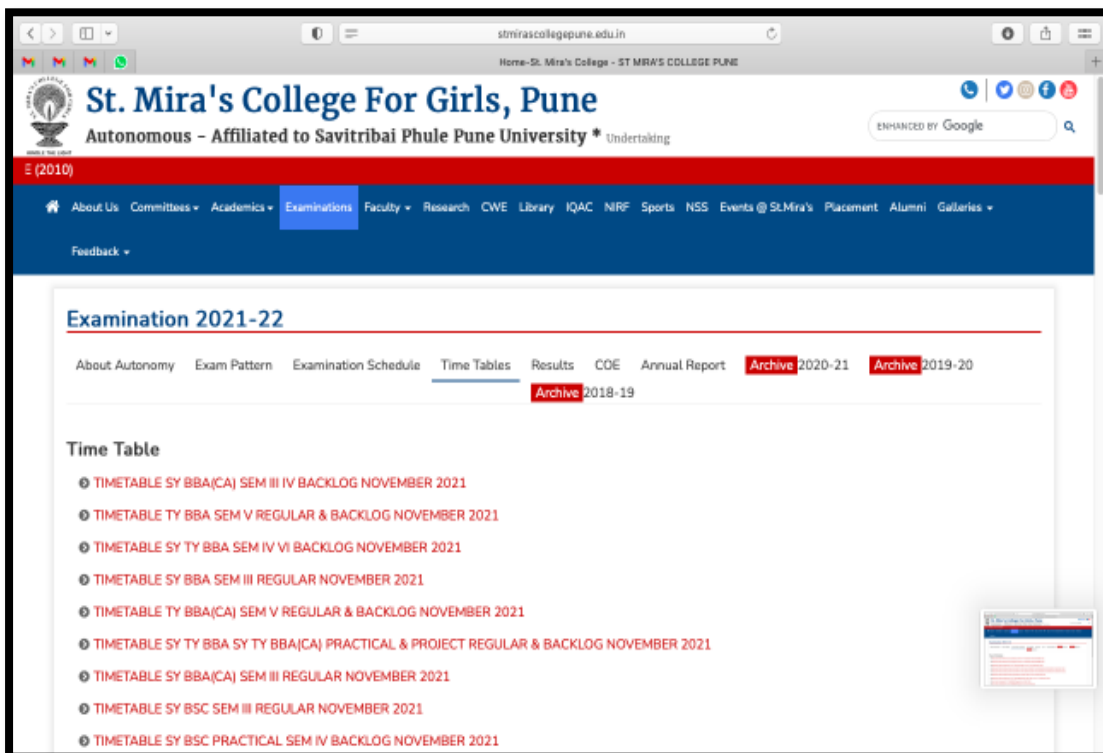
stmirascollegepune.edu.in

Home-St. Mira's College - ST MIRA'S COLLEGE PUNE

St. Mira's College For Girls, Pune

Autonomous - Affiliated to Savitribai Phule Pune University * Undertaking

ENHANCED BY Google

E (2010)

About Us Committees ▾ Academics ▾ Examinations Faculty ▾ Research CWE Library IQAC NIRF Sports NSS Events @ St.Mira's Placement Alumni Galleries ▾

Feedback ▾

Examination 2021-22

About Autonomy Exam Pattern Examination Schedule Time Tables Results COE Annual Report Archive 2020-21 Archive 2019-20 Archive 2018-19

Time Table

TIMETABLE SY BBA(CA) SEM III IV BACKLOG NOVEMBER 2021

TIMETABLE TY BBA SEM V REGULAR & BACKLOG NOVEMBER 2021

TIMETABLE SY TY BBA SEM IV VI BACKLOG NOVEMBER 2021

TIMETABLE SY BBA SEM III REGULAR NOVEMBER 2021

TIMETABLE TY BBA(CA) SEM V REGULAR & BACKLOG NOVEMBER 2021

TIMETABLE SY TY BBA SY TY BBA(CA) PRACTICAL & PROJECT REGULAR & BACKLOG NOVEMBER 2021

TIMETABLE SY BBA(CA) SEM III REGULAR NOVEMBER 2021

TIMETABLE SY BSC SEM III REGULAR NOVEMBER 2021

TIMETABLE SY BSC PRACTICAL SEM IV BACKLOG NOVEMBER 2021